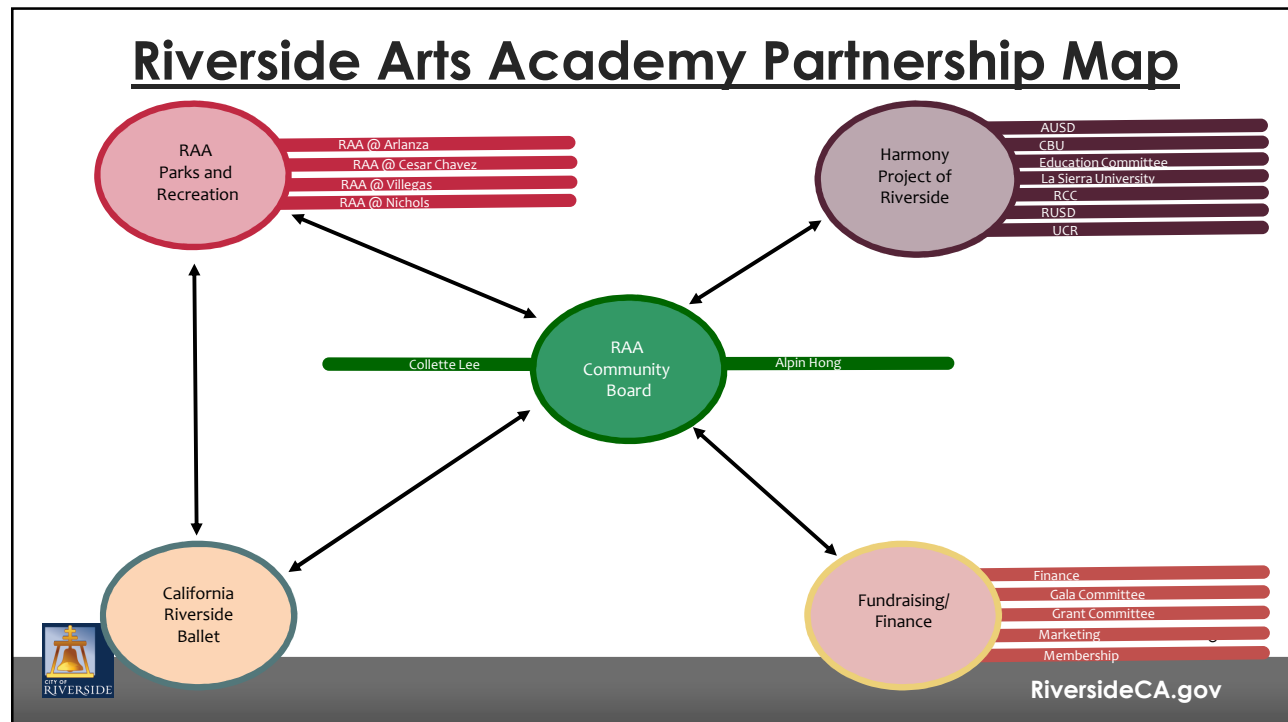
Riverside Arts Academy Partnership Map

RAA
Parks and
Recreation

RAA @ Arlanza
RAA @ Cesar Chavez
RAA @ Villegas
RAA @ Nichols

Harmony
Project of
Riverside

AUSD
CBU
Education Committee
La Sierra University
RCC
RUSD
UCR

Collette Lee

RAA
Community
Board

Alpin Hong

California
Riverside
Ballet

Fundraising/
Finance

Finance
Gala Committee
Grant Committee
Marketing
Membership

CITY OF
RIVERSIDE

RiversideCA.gov